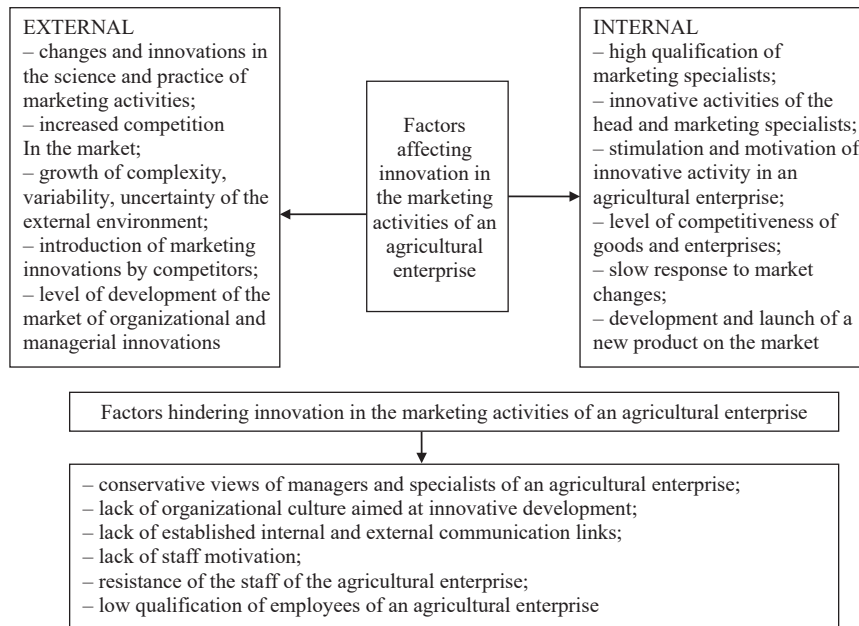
EXTERNAL
– changes and innovations in the science and practice of marketing activities;
– increased competition
In the market;
– growth of complexity, variability, uncertainty of the external environment;
– introduction of marketing innovations by competitors;
– level of development of the market of organizational and managerial innovations

Factors affecting innovation in the marketing activities of an agricultural enterprise

INTERNAL
– high qualification of marketing specialists;
– innovative activities of the head and marketing specialists;
– stimulation and motivation of innovative activity in an agricultural enterprise;
– level of competitiveness of goods and enterprises;
– slow response to market changes;
– development and launch of a new product on the market

Factors hindering innovation in the marketing activities of an agricultural enterprise

– conservative views of managers and specialists of an agricultural enterprise;
– lack of organizational culture aimed at innovative development;
– lack of established internal and external communication links;
– lack of staff motivation;
– resistance of the staff of the agricultural enterprise;
– low qualification of employees of an agricultural enterprise